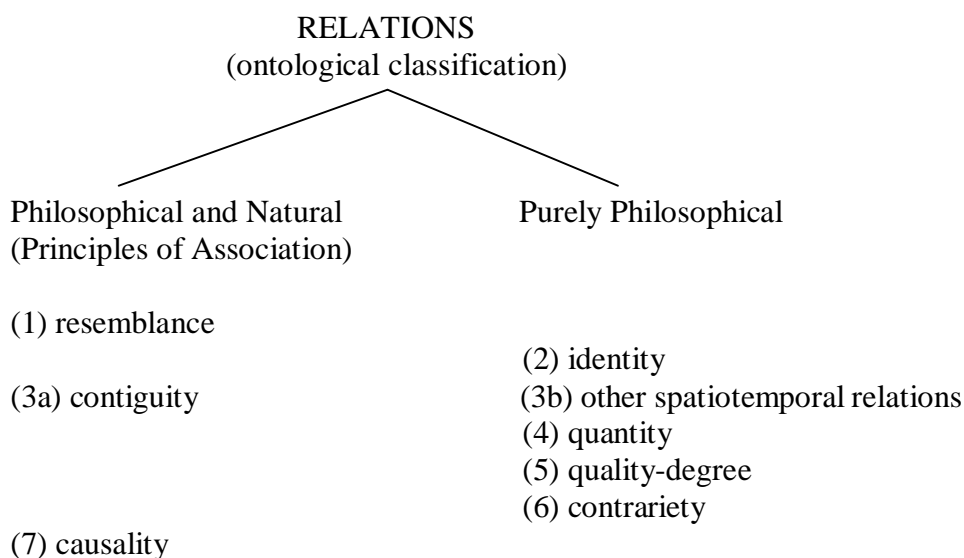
RELATIONS
(ontological classification)

Philosophical and Natural
(Principles of Association)

(1) resemblance

(3a) contiguity

(7) causality

Purely Philosophical

(2) identity
(3b) other spatiotemporal relations
(4) quantity
(5) quality-degree
(6) contrariety